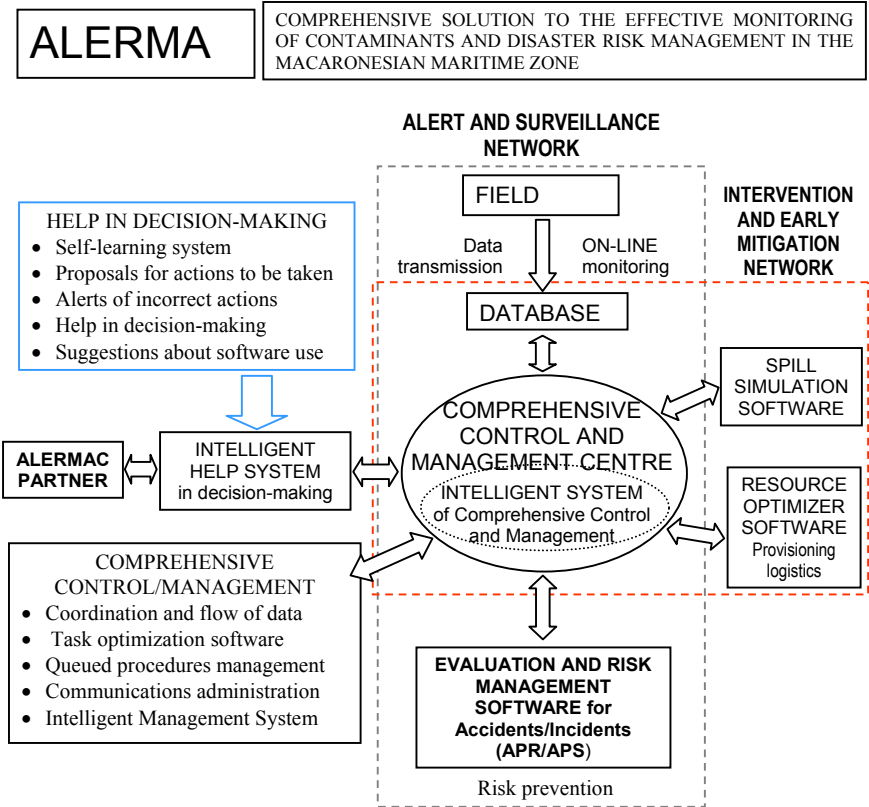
ALERMA

COMPREHENSIVE SOLUTION TO THE EFFECTIVE MONITORING OF CONTAMINANTS AND DISASTER RISK MANAGEMENT IN THE MACARONESIAN MARITIME ZONE

ALERT AND SURVEILLANCE NETWORK

FIELD

Data transmission

ON-LINE monitoring

INTERVENTION AND EARLY MITIGATION NETWORK

HELP IN DECISION-MAKING
- Self-learning system
- Proposals for actions to be taken
- Alerts of incorrect actions
- Help in decision-making
- Suggestions about software use

DATABASE

SPILL SIMULATION SOFTWARE

ALERMAC PARTNER

INTELLIGENT HELP SYSTEM in decision-making

COMPREHENSIVE CONTROL AND MANAGEMENT CENTRE

INTELLIGENT SYSTEM of Comprehensive Control and Management

RESOURCE OPTIMIZER SOFTWARE
Provisioning logistics

COMPREHENSIVE CONTROL/MANAGEMENT
- Coordination and flow of data
- Task optimization software
- Queued procedures management
- Communications administration
- Intelligent Management System

EVALUATION AND RISK MANAGEMENT SOFTWARE for Accidents/Incidents (APR/APS)

Risk prevention